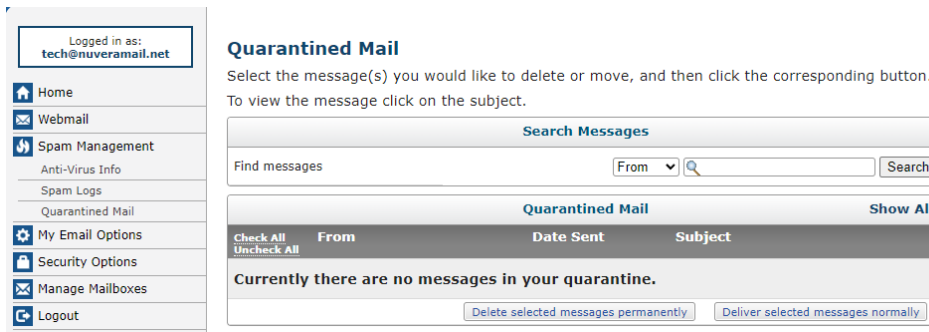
Logged in as:
tech@nuveramail.net

Home
Webmail
Spam Management
Anti-Virus Info
Spam Logs
Quarantined Mail
My Email Options
Security Options
Manage Mailboxes
Logout

Quarantined Mail

Select the message(s) you would like to delete or move, and then click the corresponding button.

To view the message click on the subject.

Search Messages

Find messages

From

Search

Quarantined Mail

Show Al

Check All
Uncheck All

From

Date Sent

Subject

Currently there are no messages in your quarantine.

Delete selected messages permanently

Deliver selected messages normally